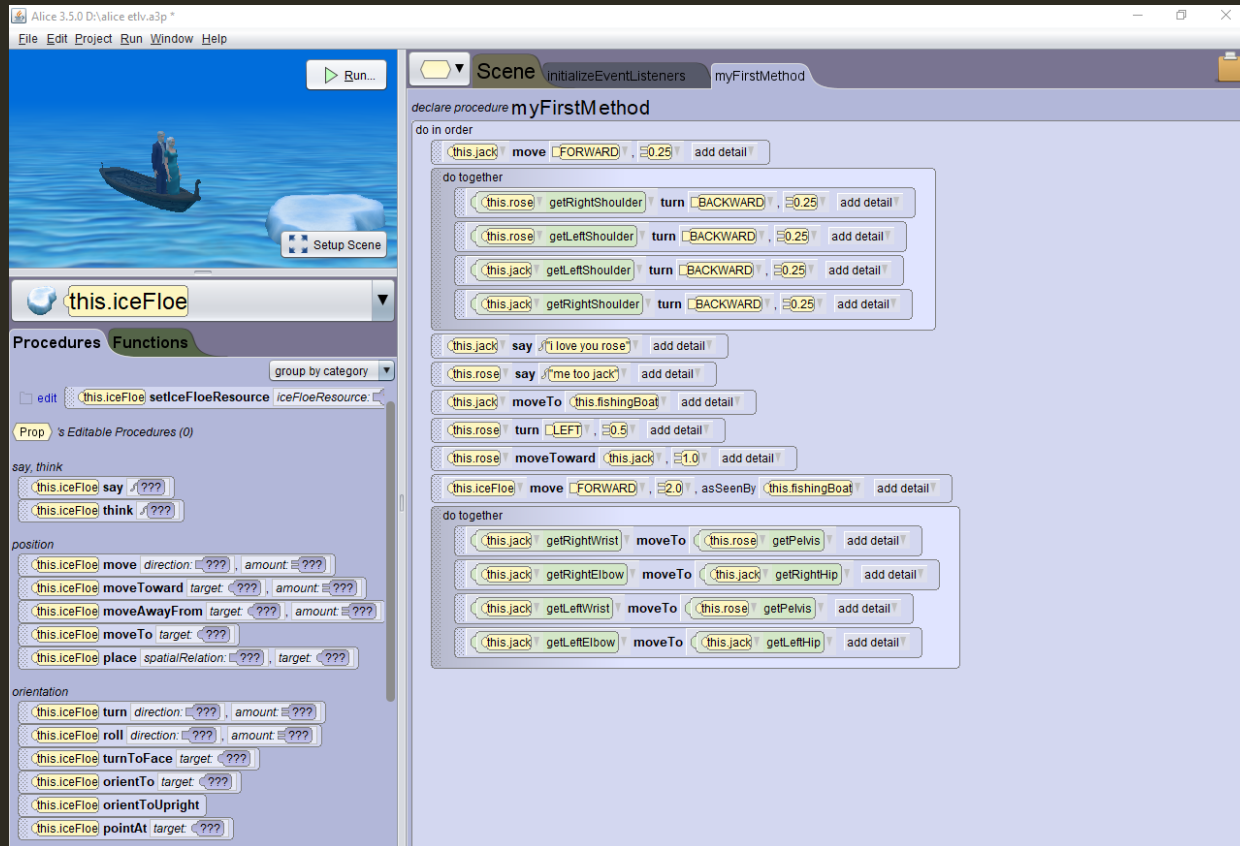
Alice 3.5.0 D:\alice etlv.a3p *

File Edit Project Run Window Help

Run...

Setup Scene

this.iceFloe

Procedures Functions

group by category

edit this.iceFloe setIceFloeResource iceFloeResource:

Prop 's Editable Procedures (0)

say, think

this.iceFloe say ???

this.iceFloe think ???

position

this.iceFloe move direction: ??? , amount: ???

this.iceFloe moveToward target: ??? , amount: ???

this.iceFloe moveAwayFrom target: ??? , amount: ???

this.iceFloe moveTo target: ???

this.iceFloe place spatialRelation: ??? , target: ???

orientation

this.iceFloe turn direction: ??? , amount: ???

this.iceFloe roll direction: ??? , amount: ???

this.iceFloe turnToFace target: ???

this.iceFloe orientTo target: ???

this.iceFloe orientToUpright

this.iceFloe pointAt target: ???

Scene initializeEventListeners myFirstMethod

declare procedure myFirstMethod

do in order

this.jack move FORWARD , 0.25 add detail

do together

this.rose getRightShoulder turn BACKWARD , 0.25 add detail

this.rose getLeftShoulder turn BACKWARD , 0.25 add detail

this.jack getLeftShoulder turn BACKWARD , 0.25 add detail

this.jack getRightShoulder turn BACKWARD , 0.25 add detail

this.jack say "i love you rose" add detail

this.rose say "me too jack" add detail

this.jack moveTo this.fishingBoat add detail

this.rose turn LEFT , 0.5 add detail

this.rose moveToward this.jack , 1.0 add detail

this.iceFloe move FORWARD , 2.0 , asSeenBy this.fishingBoat add detail

do together

this.jack getRightWrist moveTo this.rose getPelvis add detail

this.jack getRightElbow moveTo this.jack getRightHip add detail

this.jack getLeftWrist moveTo this.rose getPelvis add detail

this.jack getLeftElbow moveTo this.jack getLeftHip add detail